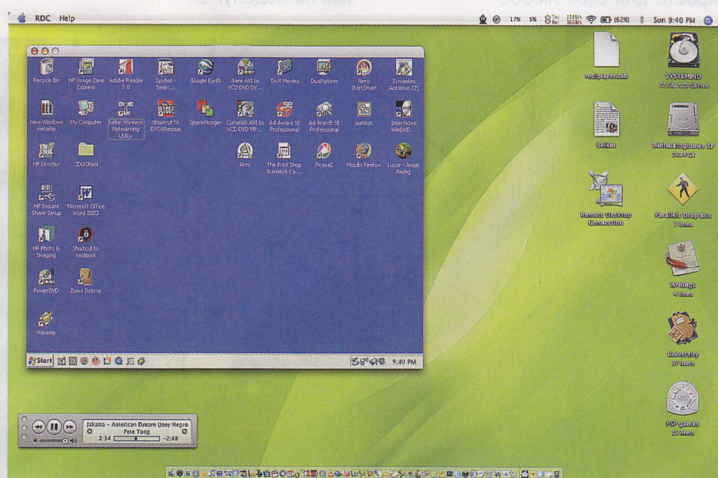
RDC Help

17% 5% (629) Sun 9:40 PM

Recycle Bin
HP Image Zone Express
Adobe Reader 7.0
Spybot - Searc...
Google Earth
Alane AVI to VCD DVD SV...
Divx Player
Dualplorer
Nero StartSmart
Symantec AntiVirus
New Windows installs
My Computer
Belkin Wireless Networking Utility
Shortcut to DVDxRestore
SpareMusic
Cucusoft AVI to VCD DVD MP...
Ad-Aware SE Professional
Ad-Watch SE Professional
Audacity
Intervideo WinDVD
HP Director
3DUOtool
Aim
The Print Shop Business Ca...
Picasa2
Mozilla Firefox
Lunar - Amun Rising
HP Instant Share Setup
Microsoft Office Word 2003
HP Photo & Imaging
Shortcut to coolpool
PowerDVD
Zuma Deluxe
Winamp

Start
9:40 PM

Ikhatta - American Dream (Joey Negro
Pete Tong
2:34 -2:48

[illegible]
SYSTEMHD
Belkin
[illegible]
Remote Desktop Connection
Parallels Drop Box
Writings
University
PSP games